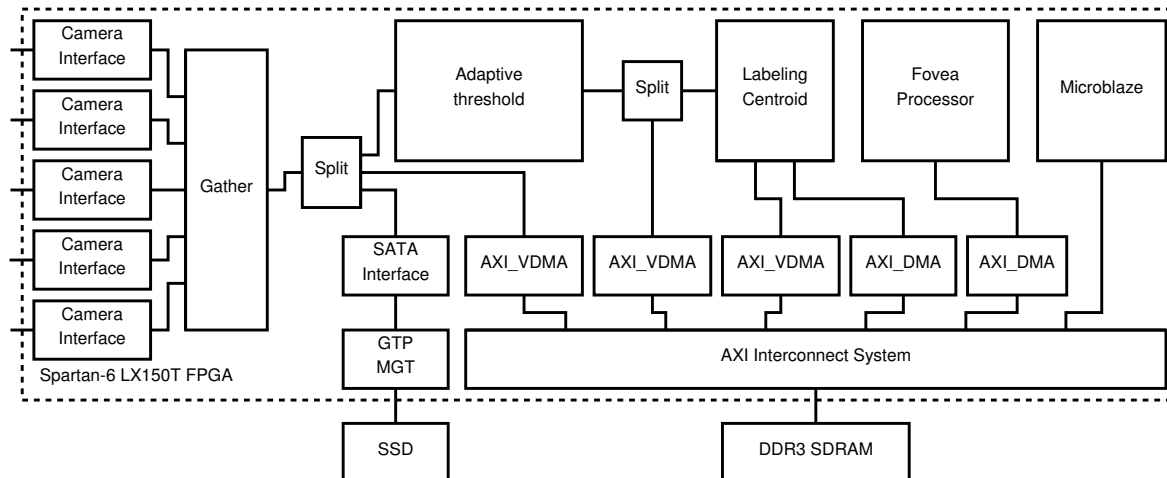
Camera Interface

Camera Interface

Camera Interface

Camera Interface

Camera Interface

Gather

Split

Adaptive threshold

Split

Labeling Centroid

Fovea Processor

Microblaze

SATA Interface

AXI_VDMA

AXI_VDMA

AXI_VDMA

AXI_DMA

AXI_DMA

GTP MGT

AXI Interconnect System

Spartan-6 LX150T FPGA

SSD

DDR3 SDRAM